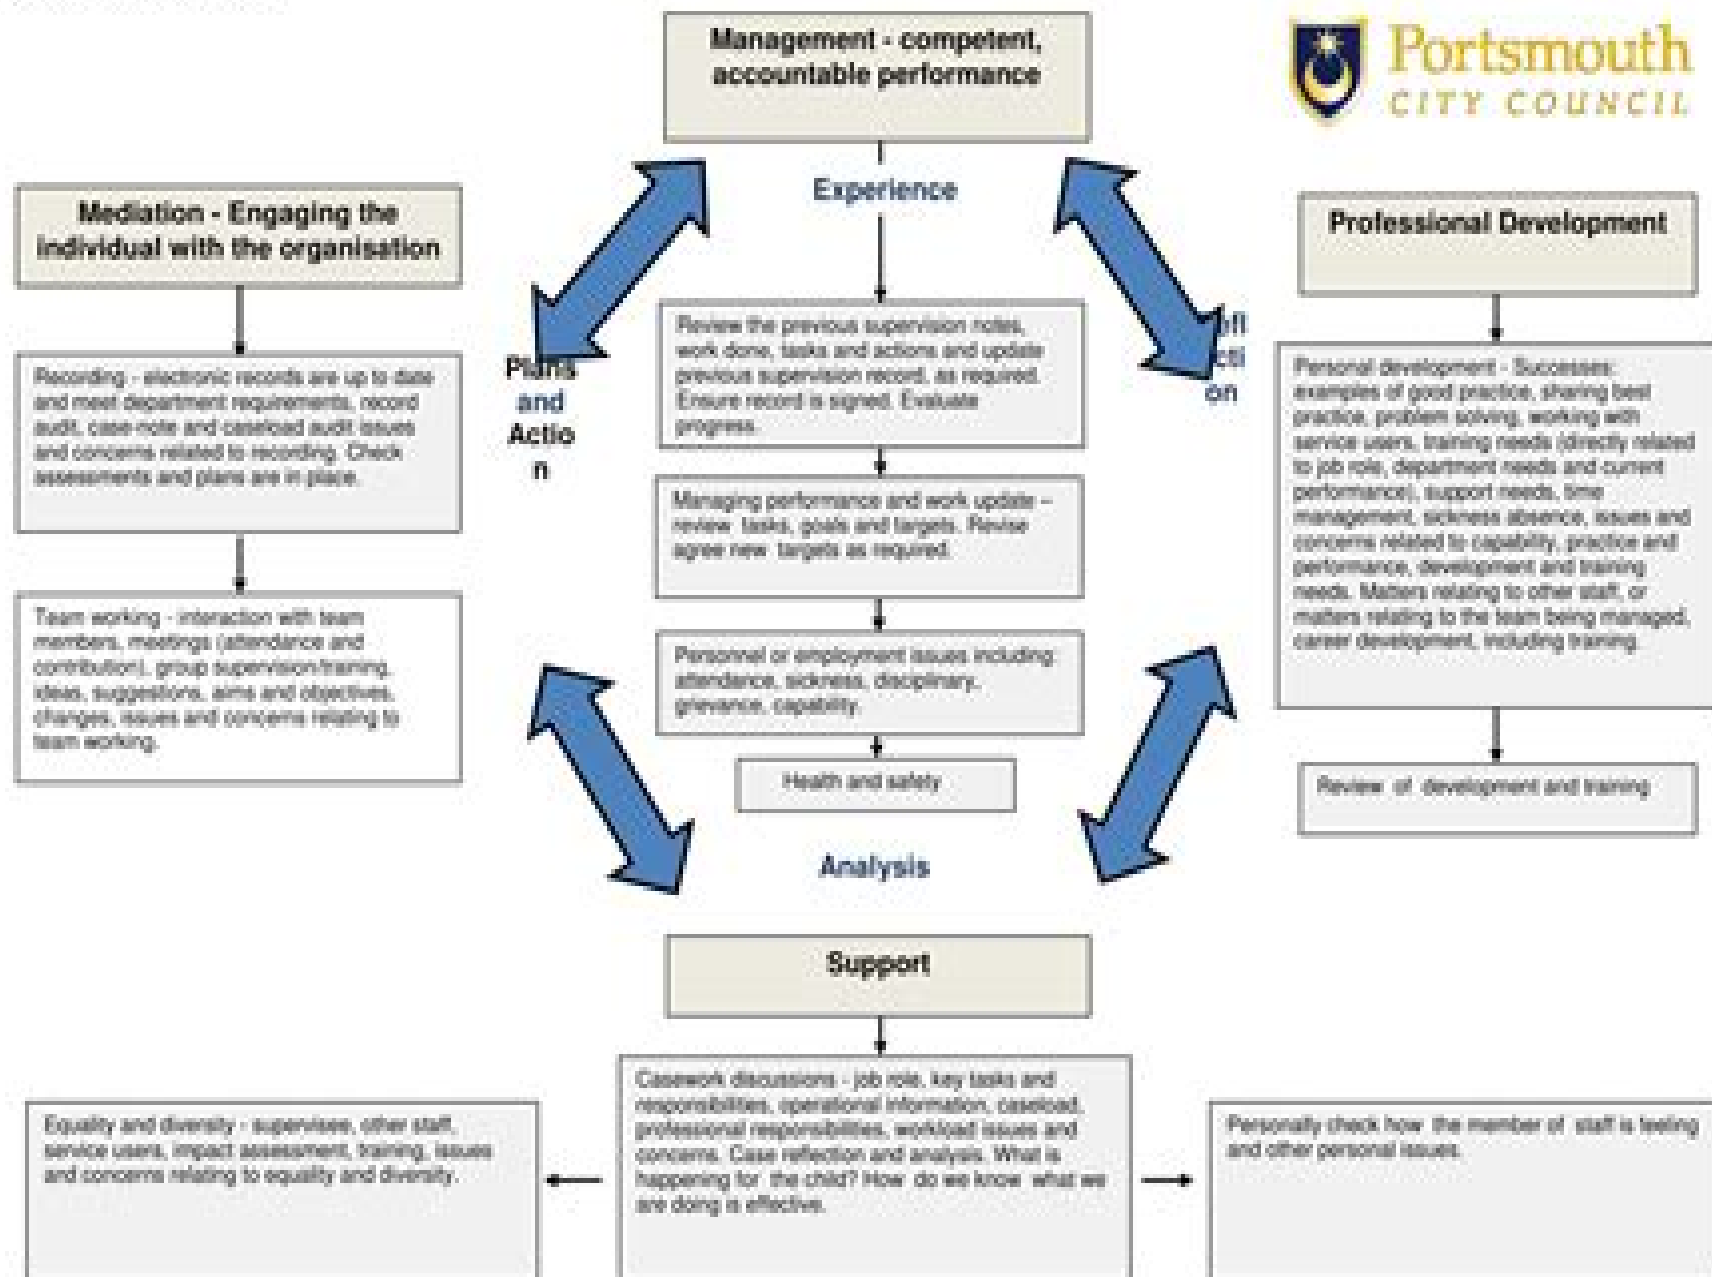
Management - competent, accountable performance

Portsmouth
CITY COUNCIL

Mediation - Engaging the individual with the organisation

Experience

Professional Development

Recording - electronic records are up to date and meet department requirements, record audit, case note and caseload audit issues and concerns related to recording. Check assessments and plans are in place.

Plans and Action

Review the previous supervision notes, work done, tasks and actions and update previous supervision record, as required. Ensure record is signed. Evaluate progress.

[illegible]fl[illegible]cti on

Personal development - Successes: examples of good practice, sharing best practice, problem solving, working with service users, training needs (directly related to job role, department needs and current performance), support needs, time management, sickness absence, issues and concerns related to capability, practice and performance, development and training needs. Matters relating to other staff, or matters relating to the team being managed, career development, including training.

Managing performance and work update - review tasks, goals and targets. Revise agree new targets as required.

Team working - interaction with team members, meetings (attendance and contribution), group supervision/training, ideas, suggestions, aims and objectives, changes, issues and concerns relating to team working.

Personal or employment issues including attendance, sickness, disciplinary, grievance, capability.

Health and safety

Review of development and training

Analysis

Support

Equality and diversity - supervisee, other staff, service users, impact assessment, training, issues and concerns relating to equality and diversity.

Casework discussions - job role, key tasks and responsibilities, operational information, caseload, professional responsibilities, workload issues and concerns. Case reflection and analysis. What is happening for the child? How do we know what we are doing is effective.

Personally check how the member of staff is feeling and other personal issues.